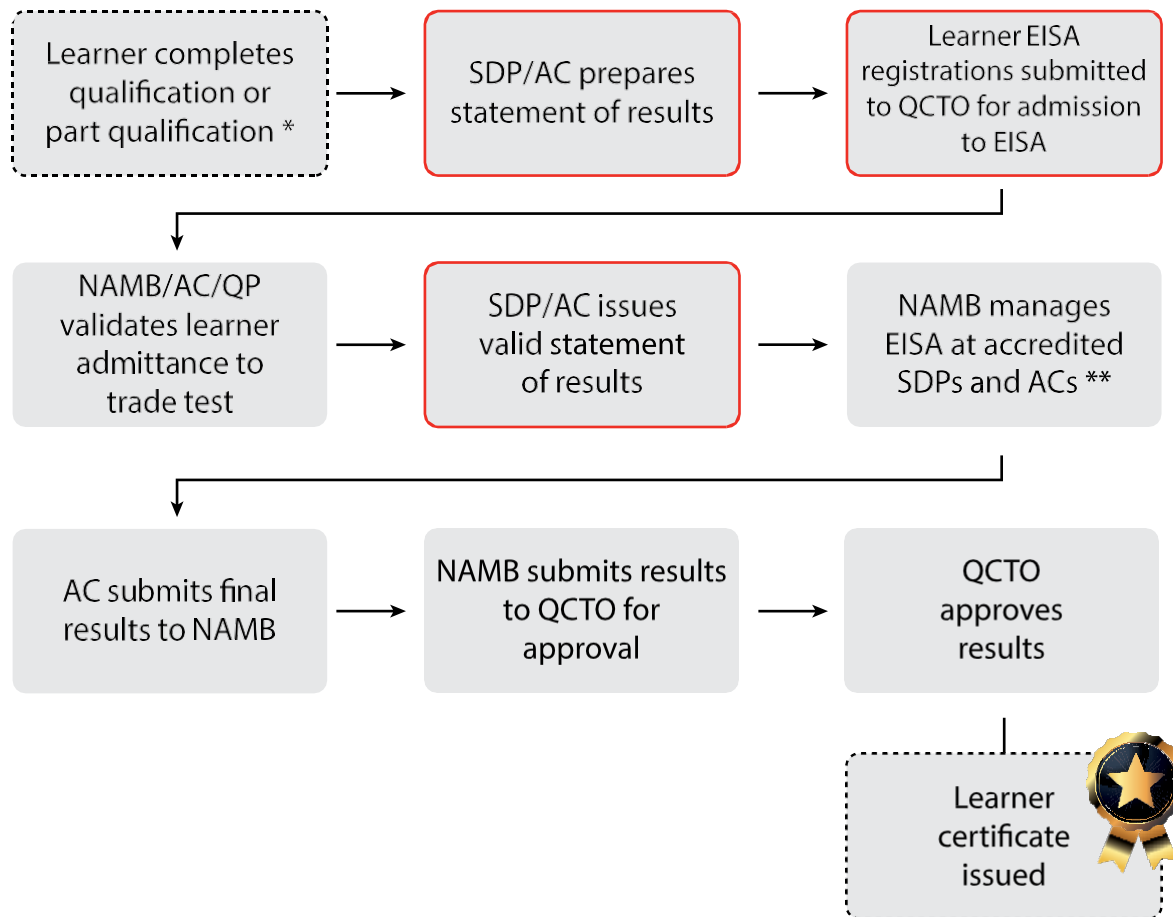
Learner completes qualification or part qualification *

SDP/AC prepares statement of results

Learner EISA registrations submitted to QCTO for admission to EISA

NAMB/AC/QP validates learner admittance to trade test

SDP/AC issues valid statement of results

NAMB manages EISA at accredited SDPs and ACs **

AC submits final results to NAMB

NAMB submits results to QCTO for approval

QCTO approves results

Learner certificate issued